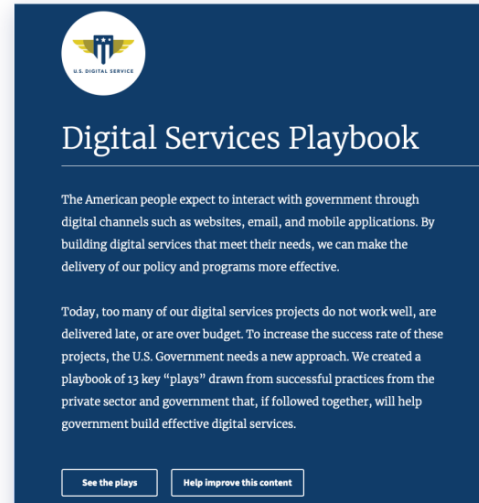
U.S. DIGITAL SERVICE

Digital Services Playbook

The American people expect to interact with government through digital channels such as websites, email, and mobile applications. By building digital services that meet their needs, we can make the delivery of our policy and programs more effective.

Today, too many of our digital services projects do not work well, are delivered late, or are over budget. To increase the success rate of these projects, the U.S. Government needs a new approach. We created a playbook of 13 key “plays” drawn from successful practices from the private sector and government that, if followed together, will help government build effective digital services.

See the plays

Help improve this content